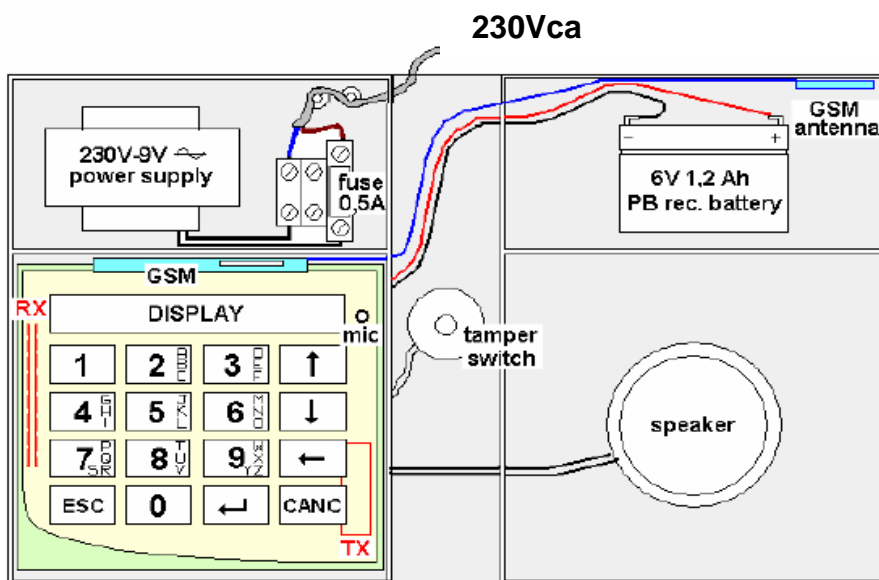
230Vca

230V-9V ~
power supply

fuse
0,5A

GSM
antenna

-
+
6V 1,2 Ah
PB rec. battery

GSM

RX

DISPLAY

mic

tamper
switch

| 1 | 2 ABC | 3 DEF | ↑ |
|---|---|---|---|
| 4 GHI | 5 JKL | 6 MNO | ↓ |
| 7 PQRS | 8 TUV | 9 WXYZ | ← |
| ESC | 0 | ↵ | CANC |

TX

speaker